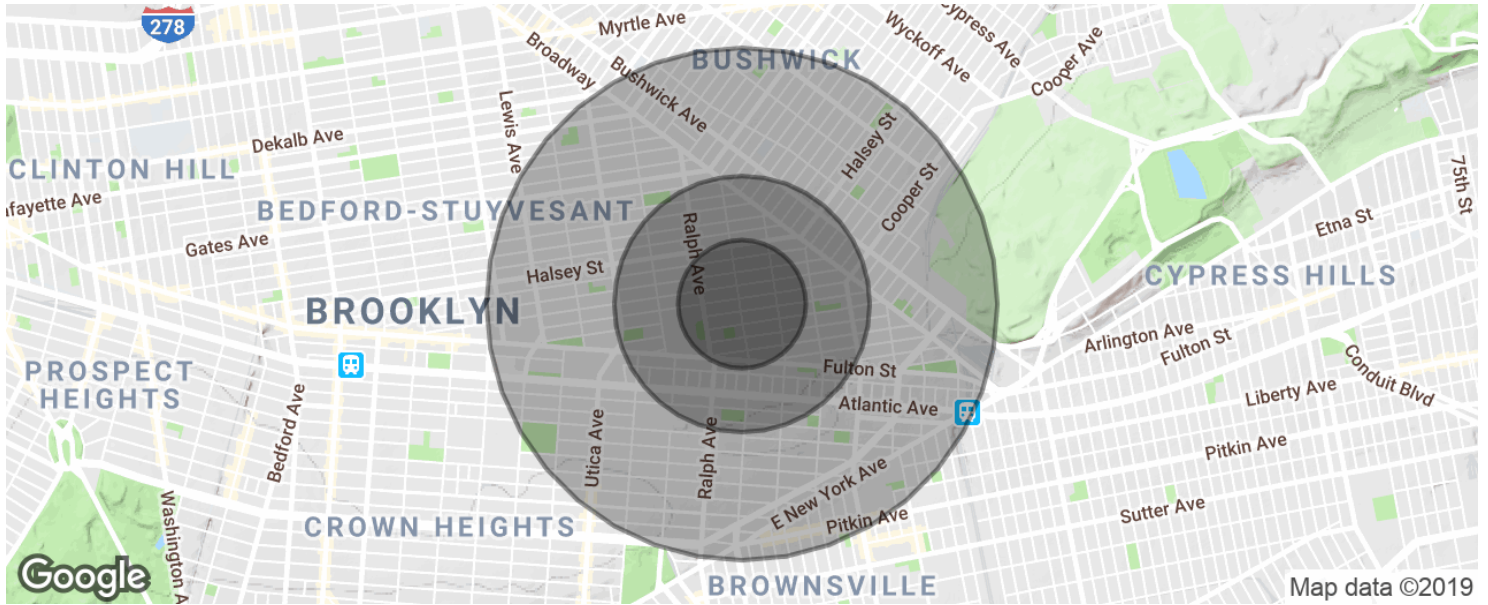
278
Myrtle Ave
Cypress Ave
Wyckoff Ave
Cooper Ave
Broadway
Bushwick Ave
BUSHWICK
Lewis Ave
Dekalb Ave
Halsey St
CLINTON HILL
Cooper St
75th St
Lafayette Ave
BEDFORD-STUYVESANT
Ralph Ave
Etna St
Gates Ave
Halsey St
CYPRESS HILLS
BROOKLYN
Arlington Ave
Fulton St
Fulton St
Conduit Blvd
PROSPECT HEIGHTS
Liberty Ave
Atlantic Ave
Bedford Ave
Utica Ave
Ralph Ave
Pitkin Ave
E New York Ave
Washington Ave
Sutter Ave
CROWN HEIGHTS
Pitkin Ave
Google
BROWNSVILLE
Map data ©2019